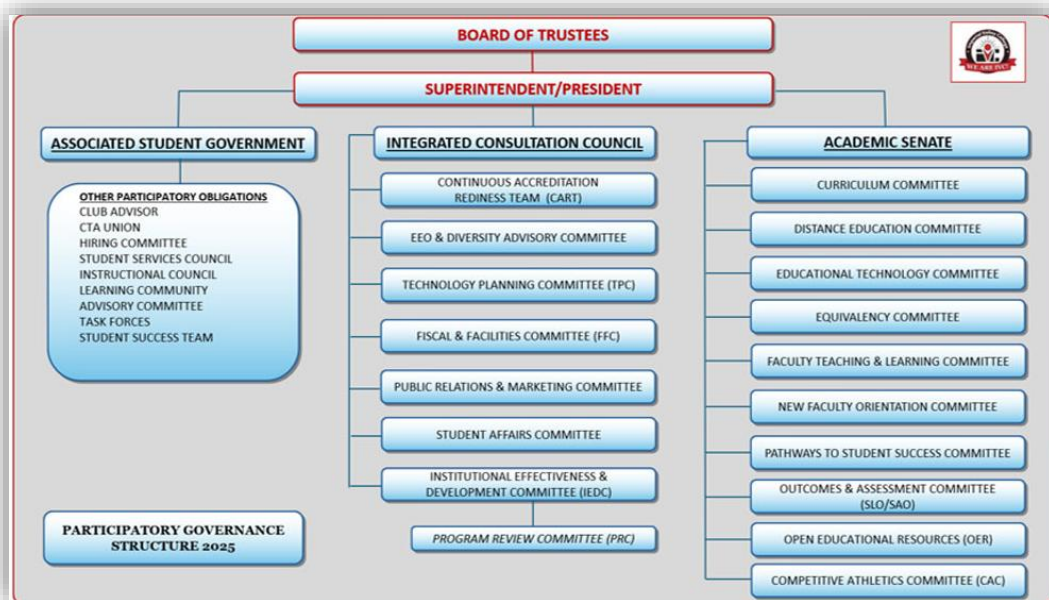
BOARD OF TRUSTEES

WE ARE IVC!

SUPERINTENDENT/PRESIDENT

ASSOCIATED STUDENT GOVERNMENT

OTHER PARTICIPATORY OBLIGATIONS
CLUB ADVISOR
CTA UNION
HIRING COMMITTEE
STUDENT SERVICES COUNCIL
INSTRUCTIONAL COUNCIL
LEARNING COMMUNITY
ADVISORY COMMITTEE
TASK FORCES
STUDENT SUCCESS TEAM

PARTICIPATORY GOVERNANCE STRUCTURE 2025

INTEGRATED CONSULTATION COUNCIL

CONTINUOUS ACCREDITATION REDINESS TEAM (CART)

EEO & DIVERSITY ADVISORY COMMITTEE

TECHNOLOGY PLANNING COMMITTEE (TPC)

FISCAL & FACILITIES COMMITTEE (FFC)

PUBLIC RELATIONS & MARKETING COMMITTEE

STUDENT AFFAIRS COMMITTEE

INSTITUTIONAL EFFECTIVENESS & DEVELOPMENT COMMITTEE (IEDC)

PROGRAM REVIEW COMMITTEE (PRC)

ACADEMIC SENATE

CURRICULUM COMMITTEE

DISTANCE EDUCATION COMMITTEE

EDUCATIONAL TECHNOLOGY COMMITTEE

EQUIVALENCY COMMITTEE

FACULTY TEACHING & LEARNING COMMITTEE

NEW FACULTY ORIENTATION COMMITTEE

PATHWAYS TO STUDENT SUCCESS COMMITTEE

OUTCOMES & ASSESSMENT COMMITTEE (SLO/SAO)

OPEN EDUCATIONAL RESOURCES (OER)

COMPETITIVE ATHLETICS COMMITTEE (CAC)